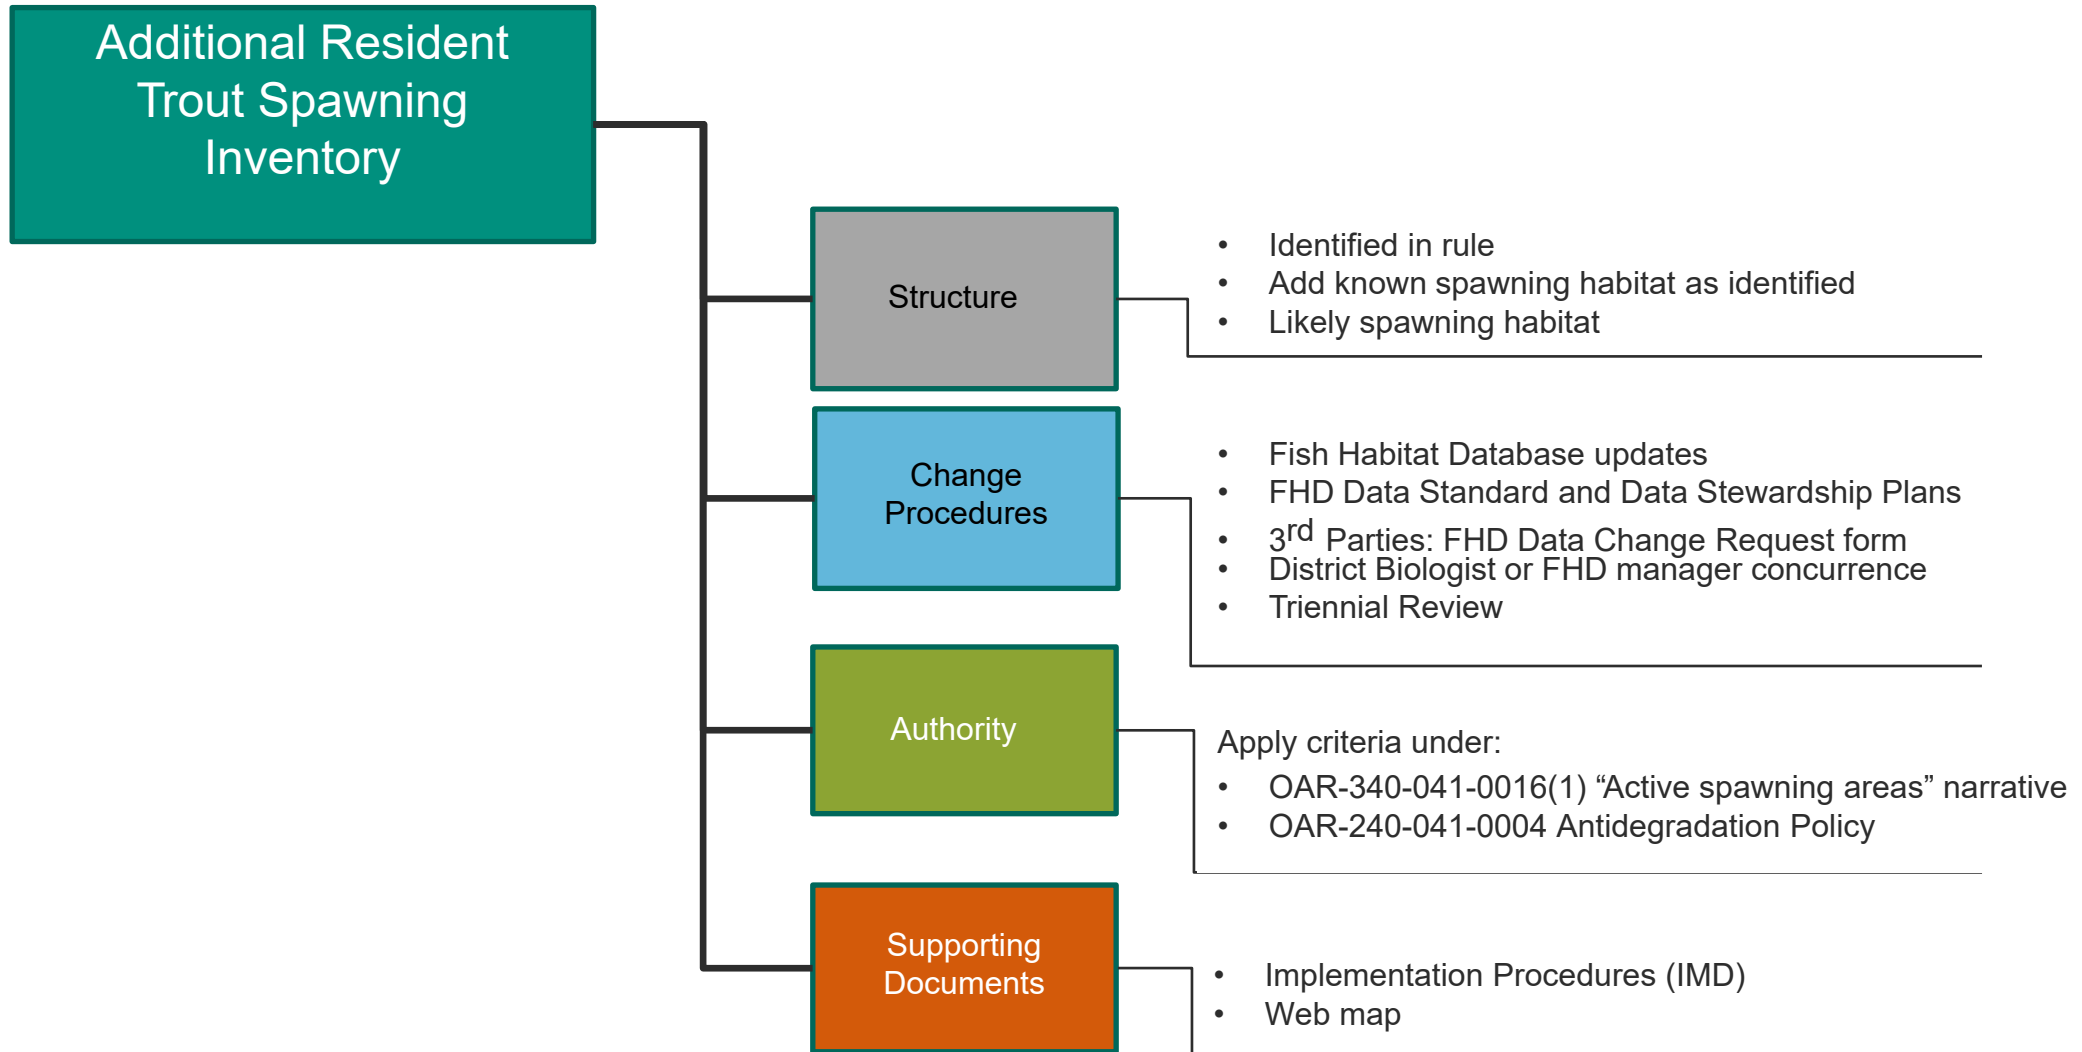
Additional Resident Trout Spawning Inventory

Structure

- Identified in rule
- Add known spawning habitat as identified
- Likely spawning habitat

Change Procedures

- Fish Habitat Database updates
- FHD Data Standard and Data Stewardship Plans
- 3$^{rd}$ Parties: FHD Data Change Request form
- District Biologist or FHD manager concurrence
- Triennial Review

Authority

Apply criteria under:
- OAR-340-041-0016(1) “Active spawning areas” narrative
- OAR-240-041-0004 Antidegradation Policy

Supporting Documents

- Implementation Procedures (IMD)
- Web map